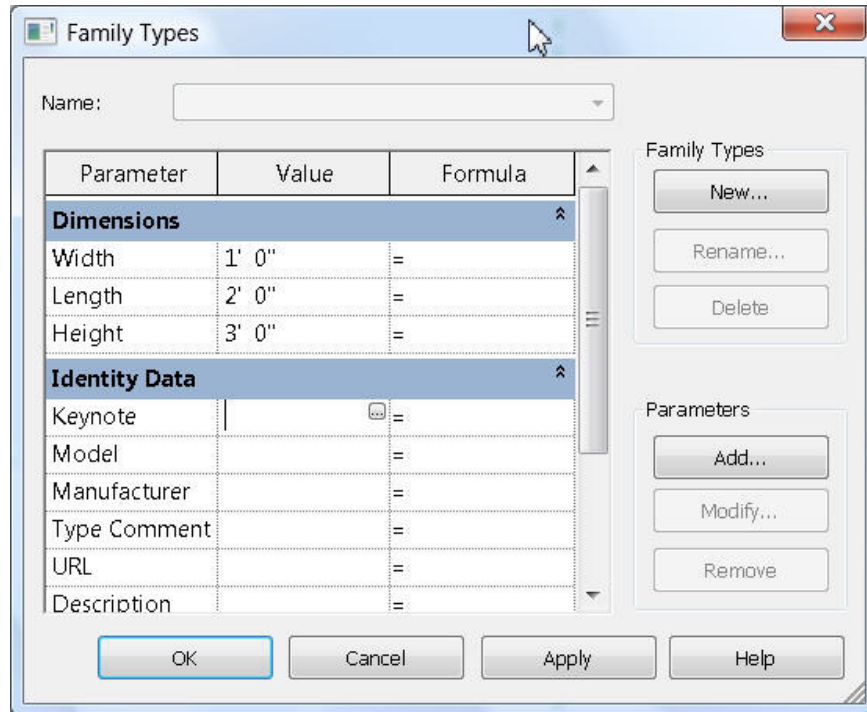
Family Types

Name:

| Parameter | Value | Formula |
|---|---|---|
| **Dimensions** | | |
| Width | 1' 0" | = |
| Length | 2' 0" | = |
| Height | 3' 0" | = |
| **Identity Data** | | |
| Keynote | | = |
| Model | | = |
| Manufacturer | | = |
| Type Comment | | = |
| URL | | = |
| Description | | = |

Family Types
New...
Rename...
Delete

Parameters
Add...
Modify...
Remove

OK
Cancel
Apply
Help